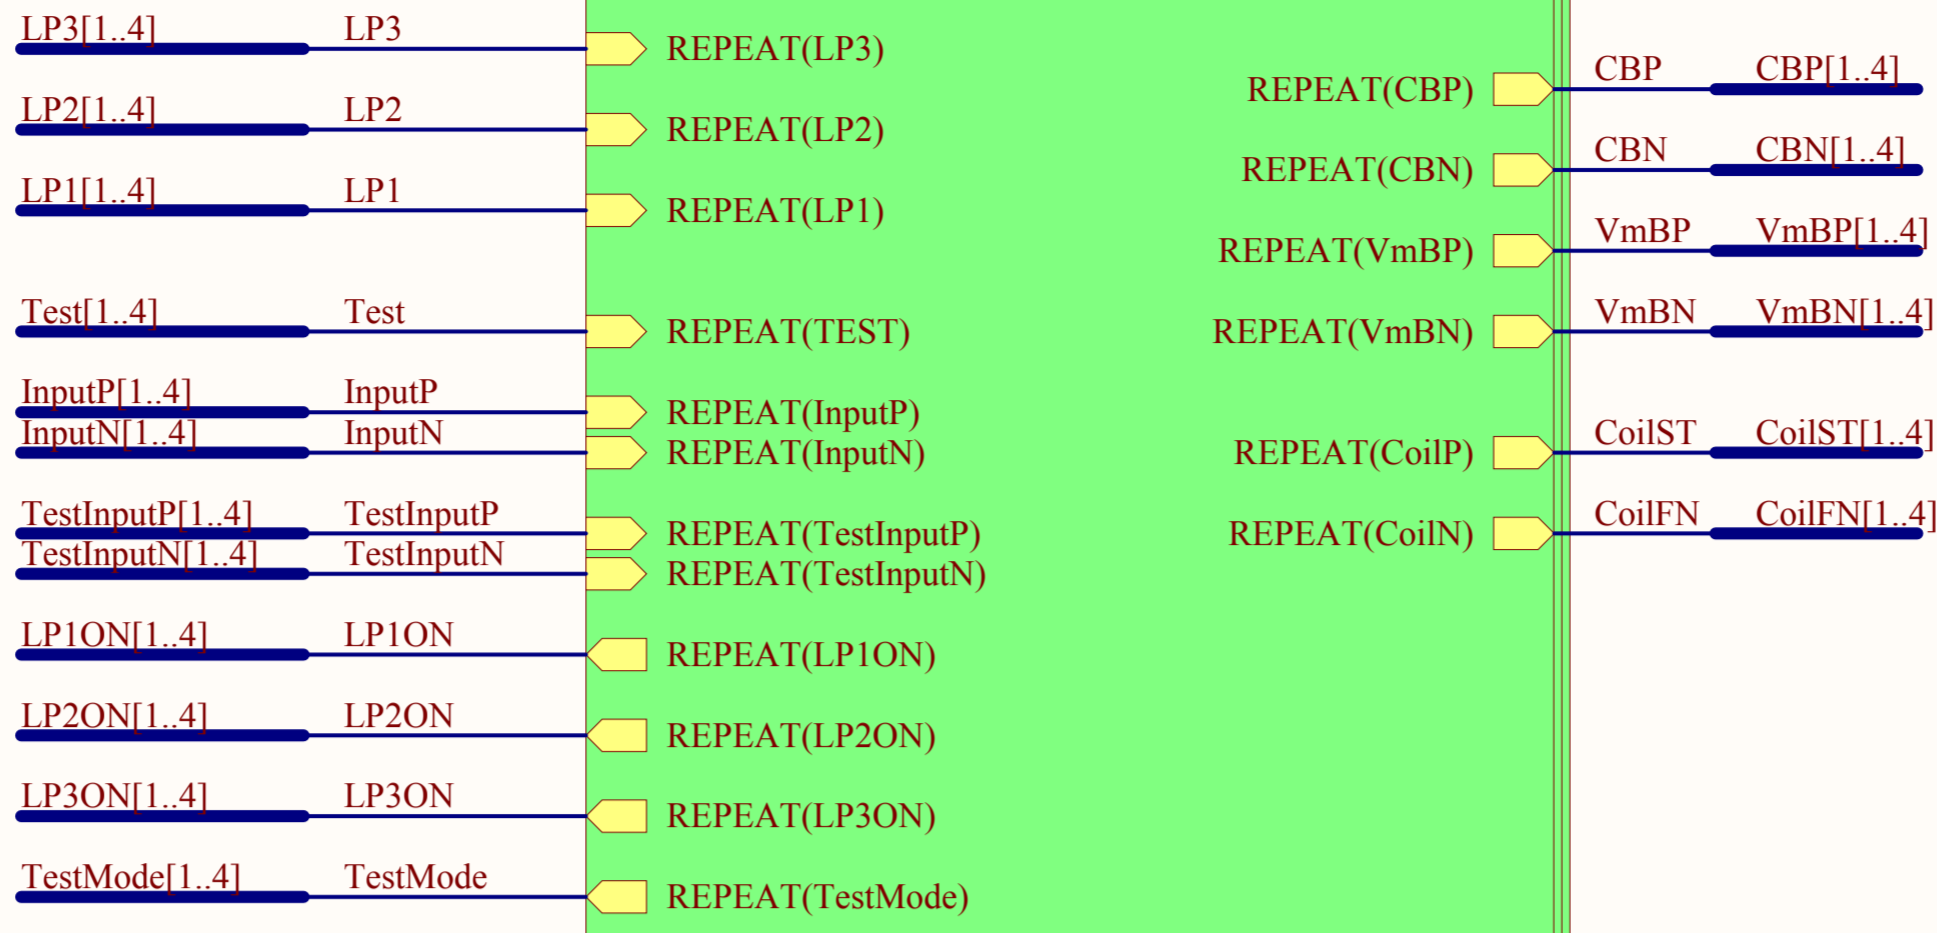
LP3[1..4] LP3 REPEAT(LP3)
LP2[1..4] LP2 REPEAT(LP2)
LP1[1..4] LP1 REPEAT(LP1)
Test[1..4] Test REPEAT(TEST)
InputP[1..4] InputP REPEAT(InputP)
InputN[1..4] InputN REPEAT(InputN)
TestInputP[1..4] TestInputP REPEAT(TestInputP)
TestInputN[1..4] TestInputN REPEAT(TestInputN)
LP1ON[1..4] LP1ON REPEAT(LP1ON)
LP2ON[1..4] LP2ON REPEAT(LP2ON)
LP3ON[1..4] LP3ON REPEAT(LP3ON)
TestMode[1..4] TestMode REPEAT(TestMode)

REPEAT(CBP) CBP CBP[1..4]
REPEAT(CBN) CBN CBN[1..4]
REPEAT(VmBP) VmBP VmBP[1..4]
REPEAT(VmBN) VmBN VmBN[1..4]
REPEAT(CoilP) CoilST CoilST[1..4]
REPEAT(CoilN) CoilFN CoilFN[1..4]